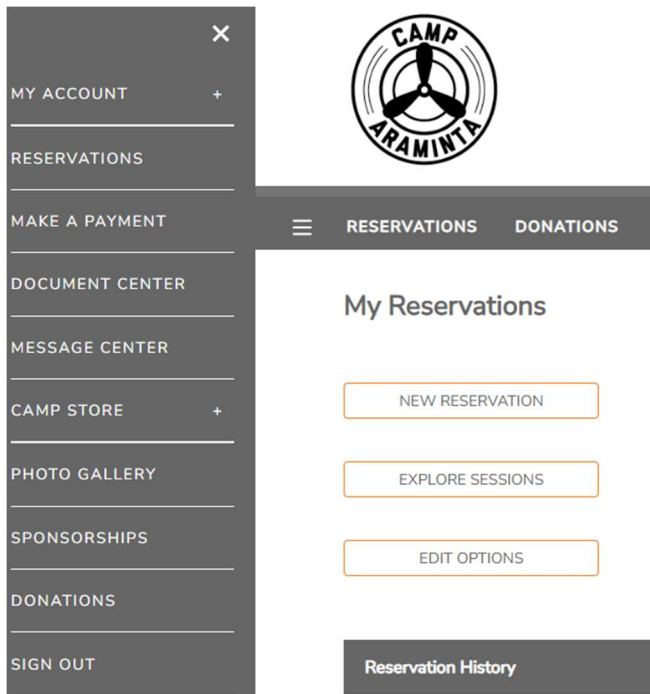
×

MY ACCOUNT +

RESERVATIONS

MAKE A PAYMENT

DOCUMENT CENTER

MESSAGE CENTER

CAMP STORE +

PHOTO GALLERY

SPONSORSHIPS

DONATIONS

SIGN OUT

CAMP ARAMINTA

RESERVATIONS DONATIONS

My Reservations

NEW RESERVATION

EXPLORE SESSIONS

EDIT OPTIONS

Reservation History